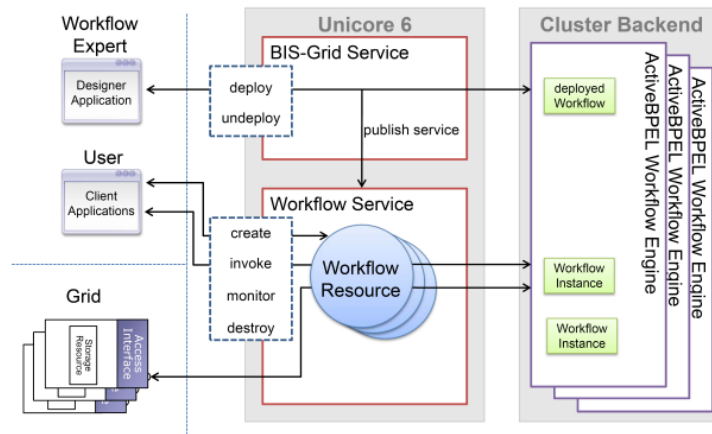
Workflow Expert

Designer Application

User

Client Applications

Grid

Storage Resource

Access Interface

Unicore 6

BIS-Grid Service

deploy

undeploy

publish service

Workflow Service

create

invoke

monitor

destroy

Workflow Resource

Cluster Backend

ActiveBPEL Workflow Engine

ActiveBPEL Workflow Engine

ActiveBPEL Workflow Engine

deployed Workflow

Workflow Instance

Workflow Instance